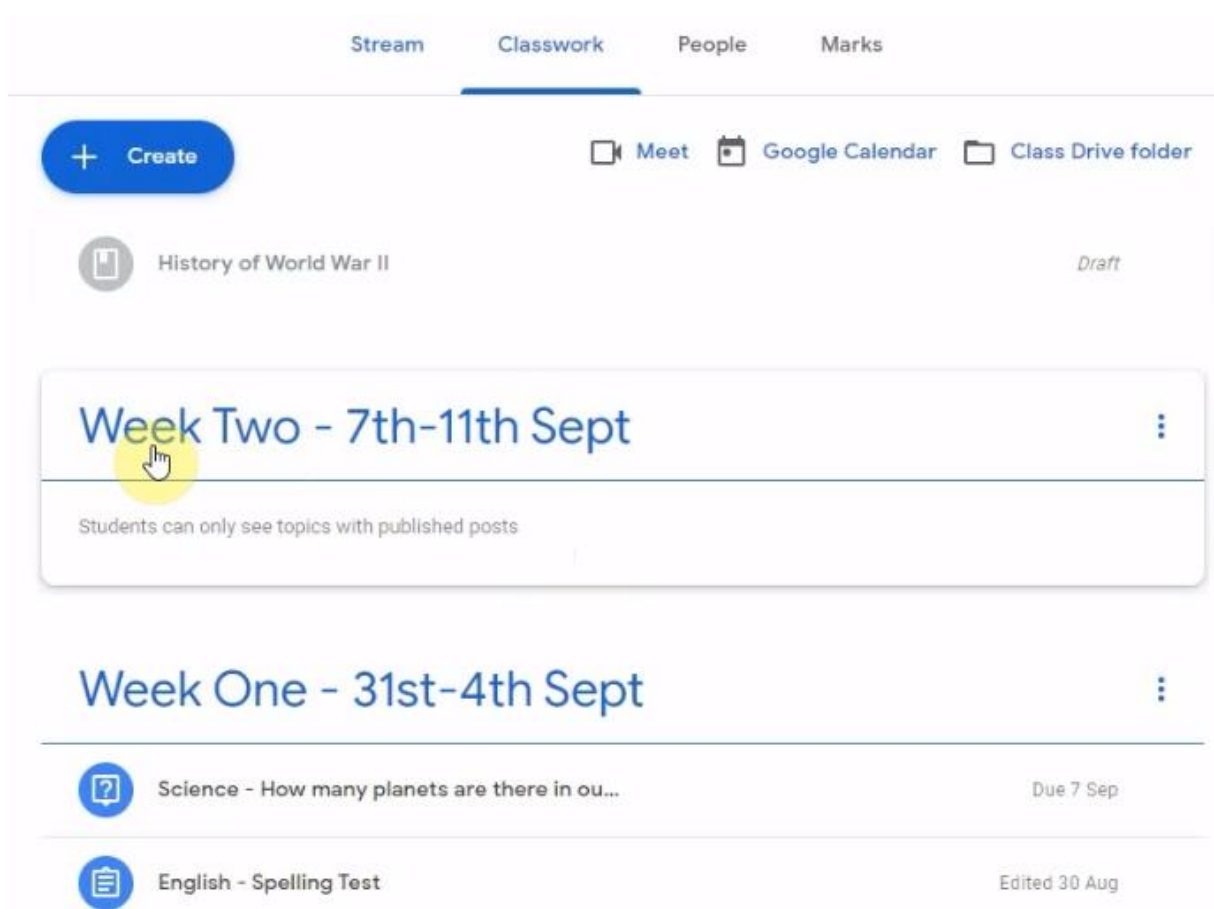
Stream Classwork People Marks

+ Create

Meet Google Calendar Class Drive folder

History of World War II

Draft

Week Two - 7th-11th Sept

Students can only see topics with published posts

Week One - 31st-4th Sept

Science - How many planets are there in ou...

Due 7 Sep

English - Spelling Test

Edited 30 Aug